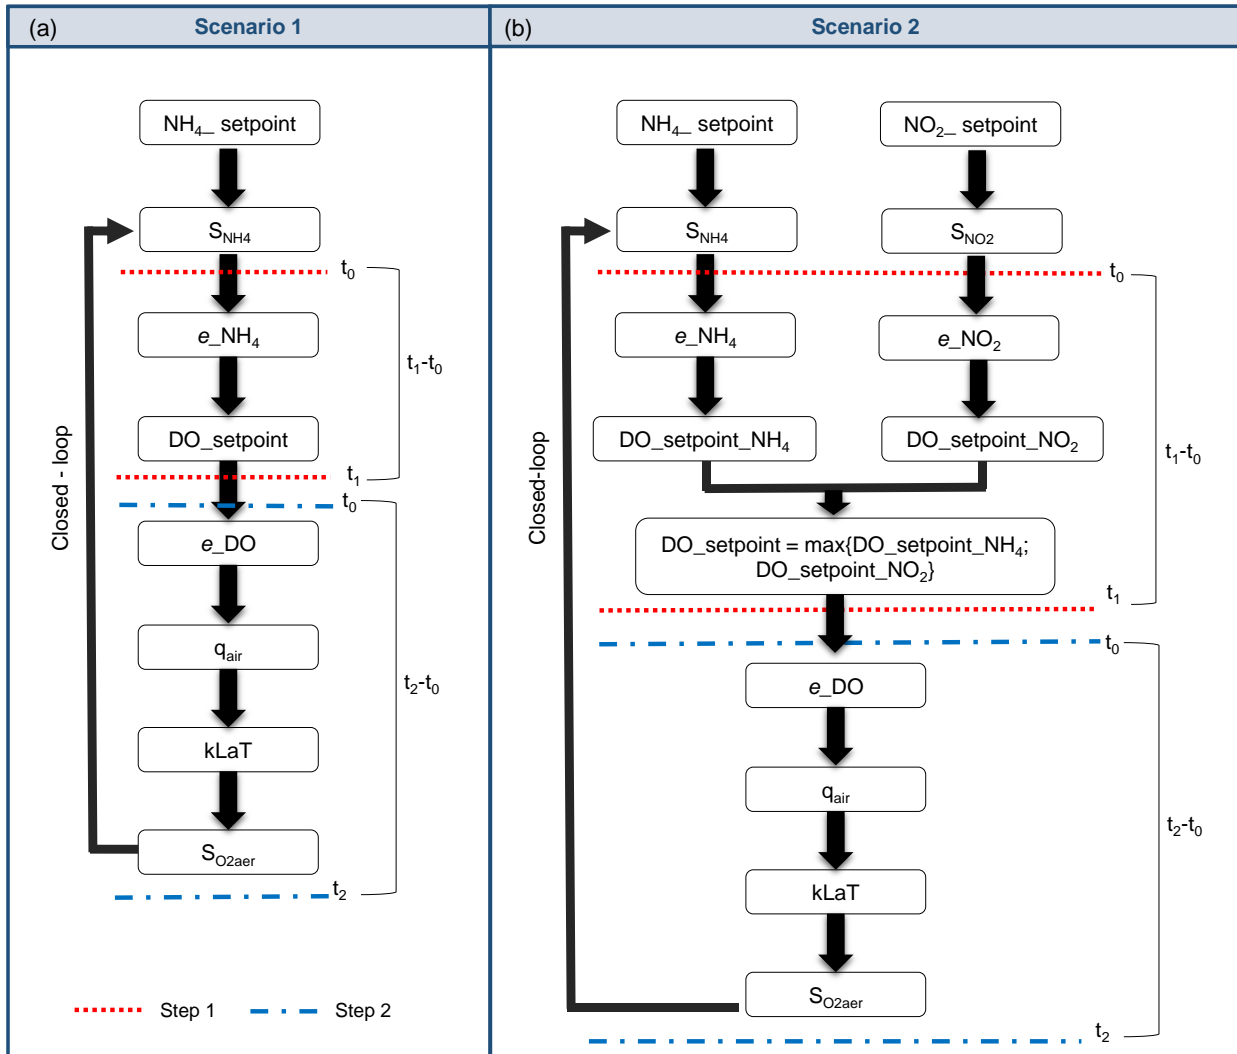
(a) Scenario 1

NH$_4$_ setpoint

S$_{NH4}$

$t_0$

e_NH$_4$

$t_1$-$t_0$

DO_setpoint

$t_1$

$t_0$

e_DO

q$_{air}$

$t_2$-$t_0$

kLaT

S$_{O2aer}$

$t_2$

Closed - loop

Step 1 Step 2

(b) Scenario 2

NH$_4$_ setpoint

NO$_2$_ setpoint

S$_{NH4}$

S$_{NO2}$

$t_0$

e_NH$_4$

e_NO$_2$

DO_setpoint_NH$_4$

DO_setpoint_NO$_2$

$t_1$-$t_0$

DO_setpoint = max{DO_setpoint_NH$_4$; DO_setpoint_NO$_2$}

$t_1$

$t_0$

e_DO

q$_{air}$

$t_2$-$t_0$

kLaT

S$_{O2aer}$

$t_2$

Closed-loop